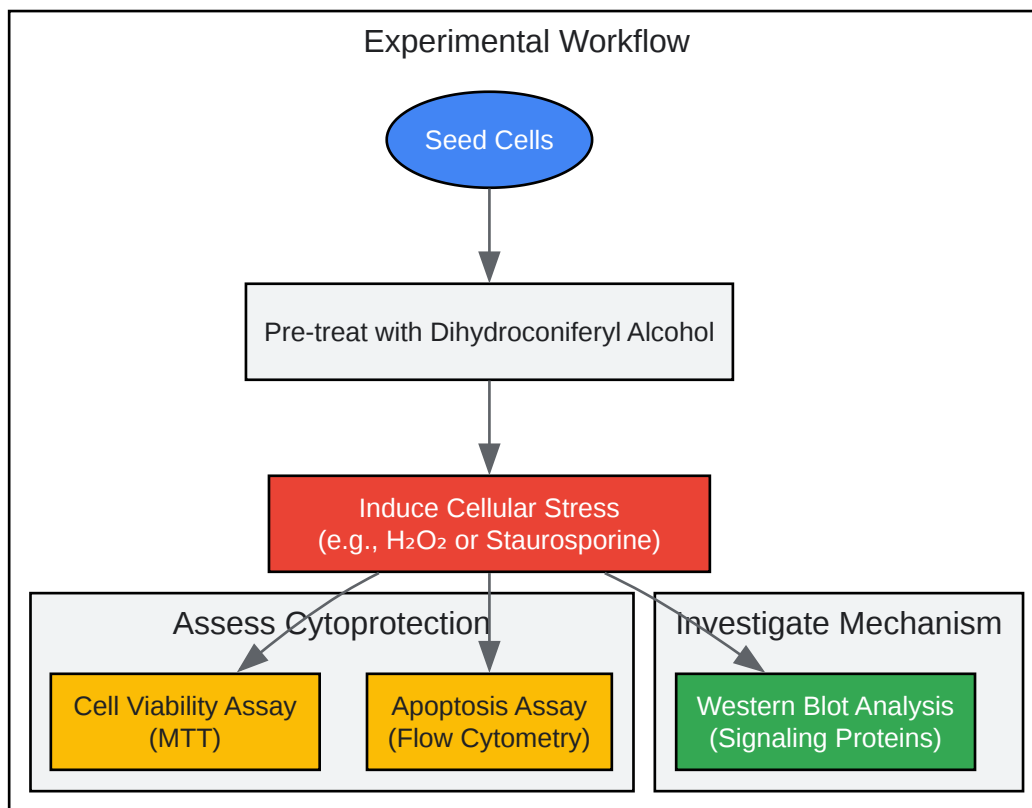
Experimental Workflow

Seed Cells

Pre-treat with Dihydroconiferyl Alcohol

Induce Cellular Stress
(e.g., $H_2O_2$ or Staurosporine)

Assess Cytoprotection

Cell Viability Assay
(MTT)

Apoptosis Assay
(Flow Cytometry)

Investigate Mechanism

Western Blot Analysis
(Signaling Proteins)